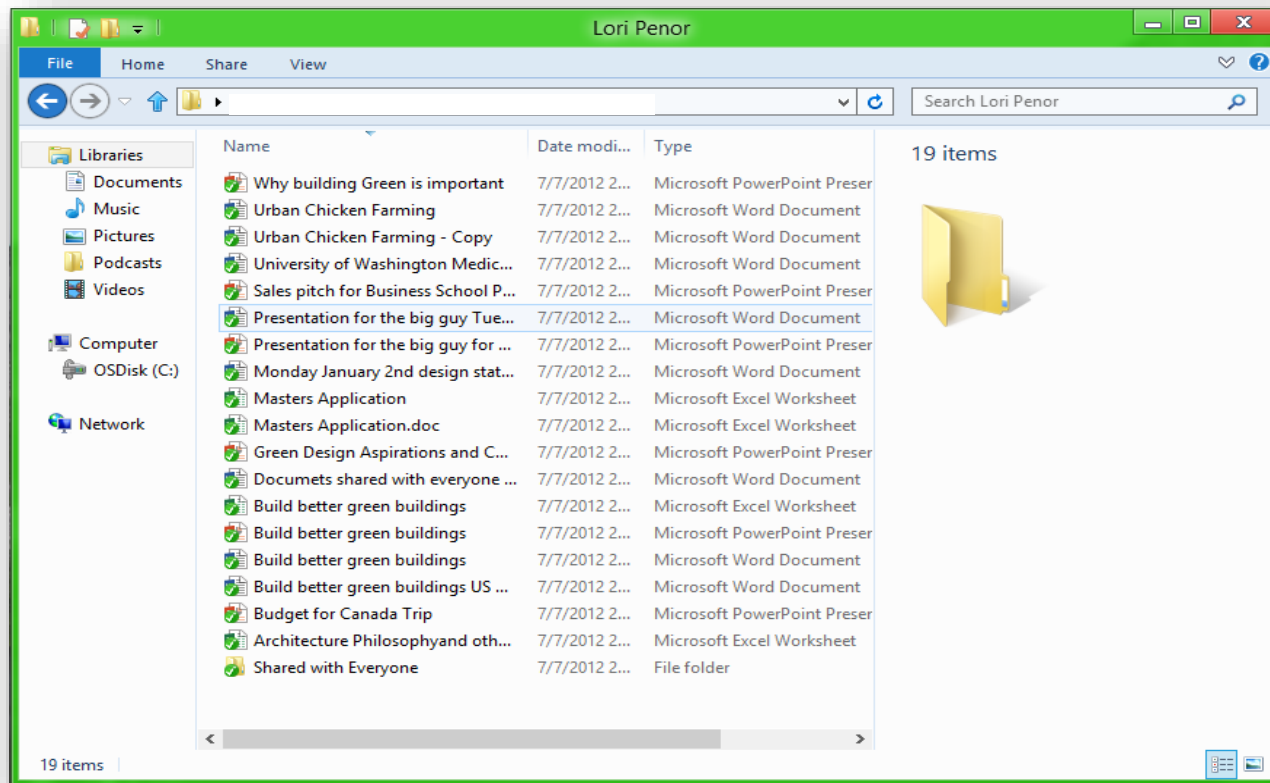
Lori Penor

File  Home  Share  View

Search Lori Penor

Libraries
Documents
Music
Pictures
Podcasts
Videos

Computer
OSDisk (C:)

Network

| Name | Date modi... | Type |
|---|---|---|
| Why building Green is important | 7/7/2012 2... | Microsoft PowerPoint Preser |
| Urban Chicken Farming | 7/7/2012 2... | Microsoft Word Document |
| Urban Chicken Farming - Copy | 7/7/2012 2... | Microsoft Word Document |
| University of Washington Medic... | 7/7/2012 2... | Microsoft Word Document |
| Sales pitch for Business School P... | 7/7/2012 2... | Microsoft PowerPoint Preser |
| Presentation for the big guy Tue... | 7/7/2012 2... | Microsoft Word Document |
| Presentation for the big guy for ... | 7/7/2012 2... | Microsoft PowerPoint Preser |
| Monday January 2nd design stat... | 7/7/2012 2... | Microsoft Word Document |
| Masters Application | 7/7/2012 2... | Microsoft Excel Worksheet |
| Masters Application.doc | 7/7/2012 2... | Microsoft Excel Worksheet |
| Green Design Aspirations and C... | 7/7/2012 2... | Microsoft PowerPoint Preser |
| Documets shared with everyone ... | 7/7/2012 2... | Microsoft Word Document |
| Build better green buildings | 7/7/2012 2... | Microsoft Excel Worksheet |
| Build better green buildings | 7/7/2012 2... | Microsoft PowerPoint Preser |
| Build better green buildings | 7/7/2012 2... | Microsoft Word Document |
| Build better green buildings US ... | 7/7/2012 2... | Microsoft Word Document |
| Budget for Canada Trip | 7/7/2012 2... | Microsoft PowerPoint Preser |
| Architecture Philosophyand oth... | 7/7/2012 2... | Microsoft Excel Worksheet |
| Shared with Everyone | 7/7/2012 2... | File folder |

19 items

19 items